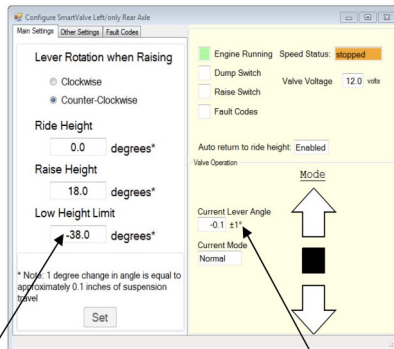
Configure SmartValve Left/only Rear Axle

Main Settings | Other Settings | Fault Codes

Lever Rotation when Raising

Clockwise

Counter-Clockwise

Ride Height

0.0 degrees*

Raise Height

18.0 degrees*

Low Height Limit

-38.0 degrees*

* Note: 1 degree change in angle is equal to approximately 0.1 inches of suspension travel

Set

Engine Running

Speed Status: stopped

Dump Switch

Valve Voltage 12.0 volts

Raise Switch

Fault Codes

Auto return to ride height: Enabled

Valve Operation

Mode

Current Lever Angle

-0.1 ±1°

Current Mode

Normal